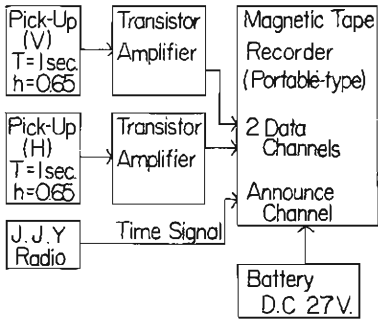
Pick-Up (V) T = 1sec. h = 0.65

Transistor Amplifier

Pick-Up (H) T = 1sec. h = 0.65

Transistor Amplifier

J. J. Y Radio

Time Signal

Magnetic Tape Recorder (Portable-type)

2 Data Channels

Announce Channel

Battery D.C 27V.